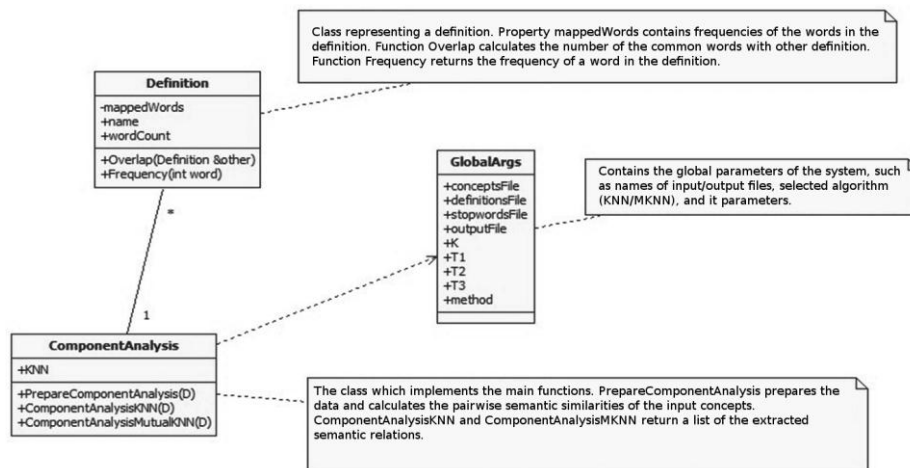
Class representing a definition. Property mappedWords contains frequencies of the words in the definition. Function Overlap calculates the number of the common words with other definition. Function Frequency returns the frequency of a word in the definition.

Definition

-mappedWords
+name
+wordCount

+Overlap(Definition &other)
+Frequency(int word)

*

GlobalArgs

+conceptsFile
+definitionsFile
+stopwordsFile
+outputFile
+K
+T1
+T2
+T3
+method

Contains the global parameters of the system, such as names of input/output files, selected algorithm (KNN/MKNN), and it parameters.

1

ComponentAnalysis

+KNN

+PrepareComponentAnalysis(D)
+ComponentAnalysisKNN(D)
+ComponentAnalysisMutualKNN(D)

The class which implements the main functions. PrepareComponentAnalysis prepares the data and calculates the pairwise semantic similarities of the input concepts. ComponentAnalysisKNN and ComponentAnalysisMKNN return a list of the extracted semantic relations.